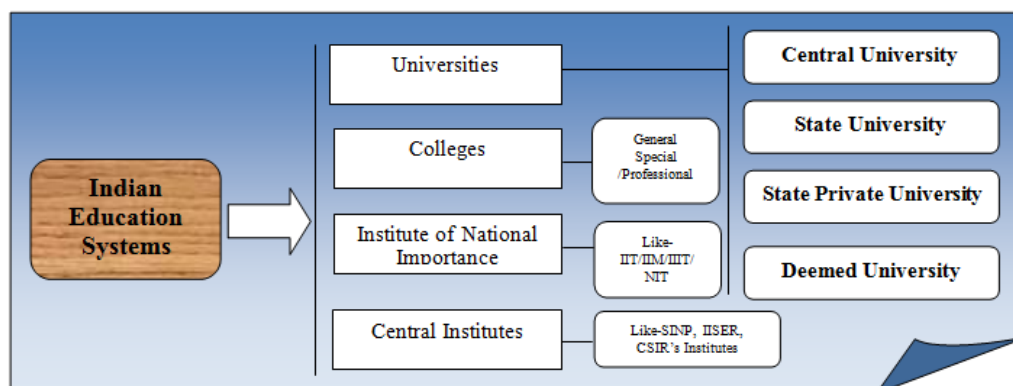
Indian Education Systems

Universities

Colleges

General Special /Professional

Institute of National Importance

Like-IIT/IIM/IIIT/ NIT

Central Institutes

Like-SINP, IISER, CSIR's Institutes

Central University

State University

State Private University

Deemed University